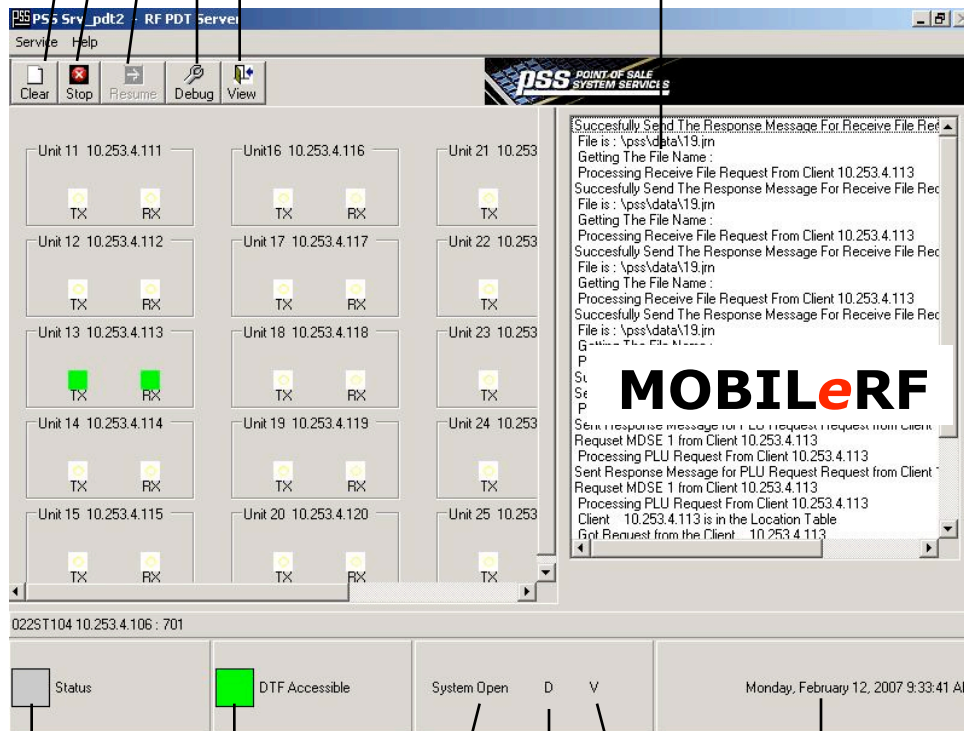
PSS Srv_pdt2 - RF PDT Server

Service Help

Clear Stop Resume Debug View

PSS POINT OF SALE SYSTEM SERVICES

Unit 11 10.253.4.111
TX RX

Unit16 10.253.4.116
TX RX

Unit 21 10.253
TX

Unit 12 10.253.4.112
TX RX

Unit 17 10.253.4.117
TX RX

Unit 22 10.253
TX

Unit 13 10.253.4.113
TX RX

Unit 18 10.253.4.118
TX RX

Unit 23 10.253
TX

Unit 14 10.253.4.114
TX RX

Unit 19 10.253.4.119
TX RX

Unit 24 10.253
TX

Unit 15 10.253.4.115
TX RX

Unit 20 10.253.4.120
TX RX

Unit 25 10.253
TX

Succesfully Send The Response Message For Receive File Rec
File is : \pss\data\19.jrn
Getting The File Name :
Processing Receive File Request From Client 10.253.4.113
Succesfully Send The Response Message For Receive File Rec
File is : \pss\data\19.jrn
Getting The File Name :
Processing Receive File Request From Client 10.253.4.113
Succesfully Send The Response Message For Receive File Rec
File is : \pss\data\19.jrn
Getting The File Name :
Processing Receive File Request From Client 10.253.4.113
Succesfully Send The Response Message For Receive File Rec
File is : \pss\data\19.jrn
Getting The File Name :
P
Su
Se
P
Sent Response Message for PLU Request Request from Client
Requset MDSE 1 from Client 10.253.4.113
Processing PLU Request From Client 10.253.4.113
Sent Response Message for PLU Request Request from Client
Requset MDSE 1 from Client 10.253.4.113
Processing PLU Request From Client 10.253.4.113
Client 10.253.4.113 is in the Location Table
Got Request from the Client 10.253.4.113

MOBILeRF

022ST104 10.253.4.106 : 701

Status

DTF Accessible

System Open D V

Monday, February 12, 2007 9:33:41 AI